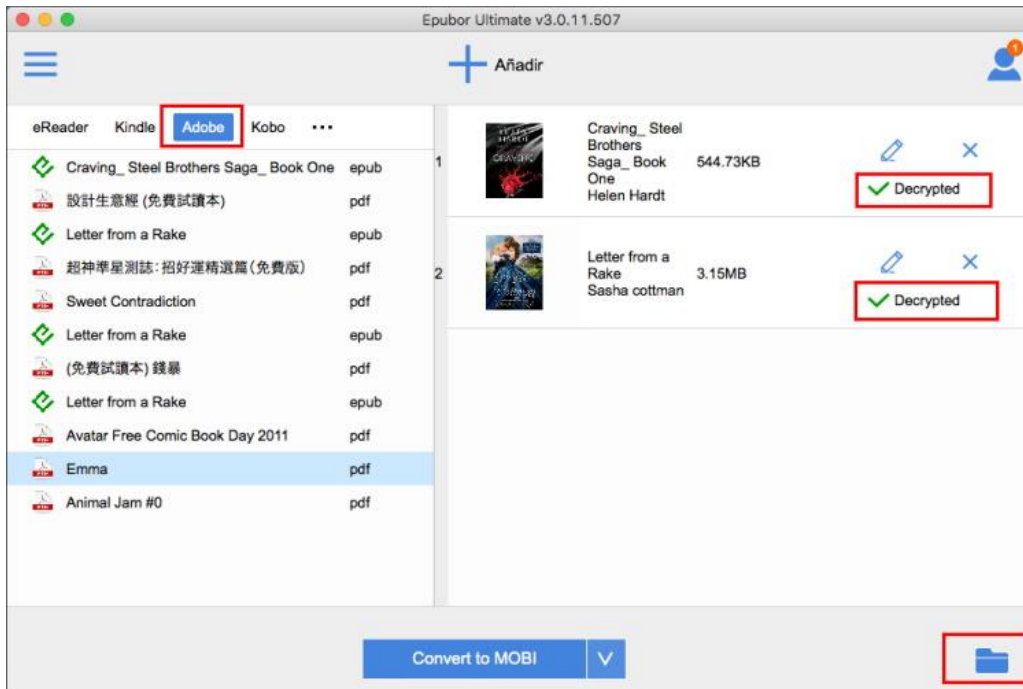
Epubor Ultimate v3.0.11.507

Añadir

1

eReader Kindle Adobe Kobo •••

| | |
|---|---|
| Craving_ Steel Brothers Saga_ Book One | epub |
| 設計生意經 (免費試讀本) | pdf |
| Letter from a Rake | epub |
| 超神準星測誌：招好運精選篇(免費版) | pdf |
| Sweet Contradiction | pdf |
| Letter from a Rake | epub |
| (免費試讀本) 錢暴 | pdf |
| Letter from a Rake | epub |
| Avatar Free Comic Book Day 2011 | pdf |
| Emma | pdf |
| Animal Jam #0 | pdf |

1 Craving_ Steel Brothers Saga_ Book One Helen Hardt 544.73KB Decrypted

2 Letter from a Rake Sasha cottman 3.15MB Decrypted

Convert to MOBI